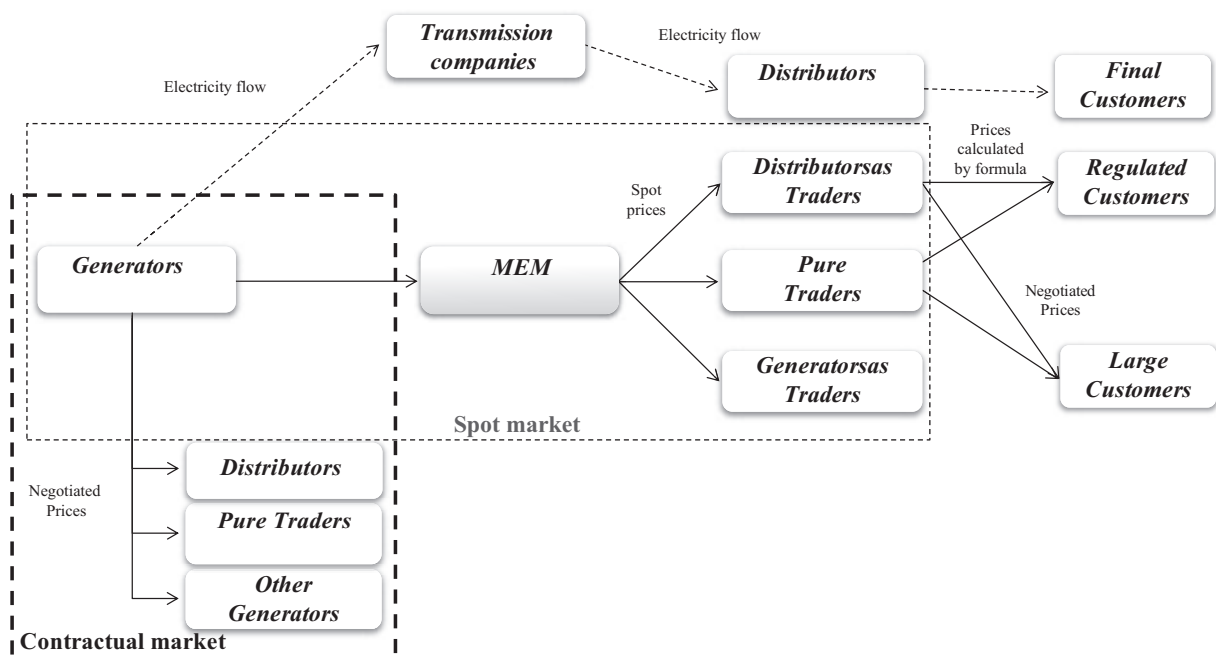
Transmission companies

Electricity flow

Electricity flow

Distributors

Final Customers

Prices calculated by formula

Spot prices

Distributorsas Traders

Regulated Customers

Generators

MEM

Pure Traders

Negotiated Prices

Generatorsas Traders

Large Customers

Spot market

Distributors

Negotiated Prices

Pure Traders

Other Generators

Contractual market